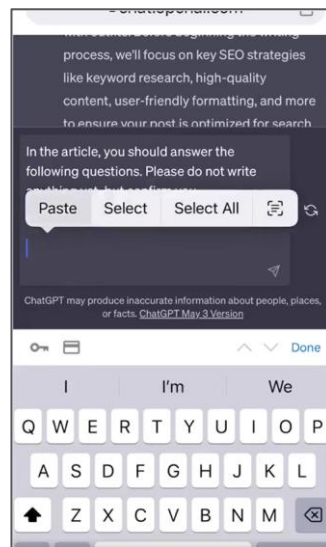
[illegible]

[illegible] process, we'll focus on key SEO strategies like keyword research, high-quality content, user-friendly formatting, and more to ensure your post is optimized for search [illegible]

In the article, you should answer the following questions. Please do not write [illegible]

Paste Select Select All

ChatGPT may produce inaccurate information about people, places, or facts. ChatGPT May 3 Version

Done

I I'm We

Q W E R T Y U I O P

A S D F G H J K L

Z X C V B N M